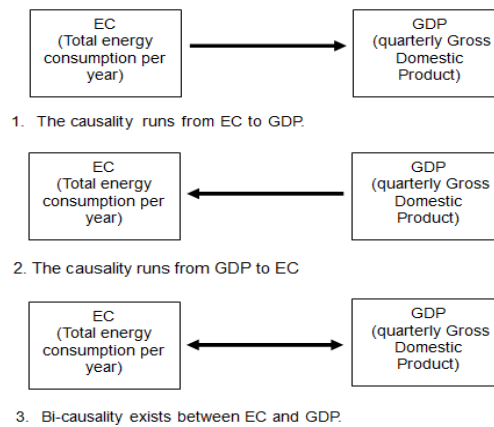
EC
(Total energy consumption per year)

GDP
(quarterly Gross Domestic Product)

1. The causality runs from EC to GDP.

EC
(Total energy consumption per year)

GDP
(quarterly Gross Domestic Product)

2. The causality runs from GDP to EC

EC
(Total energy consumption per year)

GDP
(quarterly Gross Domestic Product)

3. Bi-causality exists between EC and GDP.